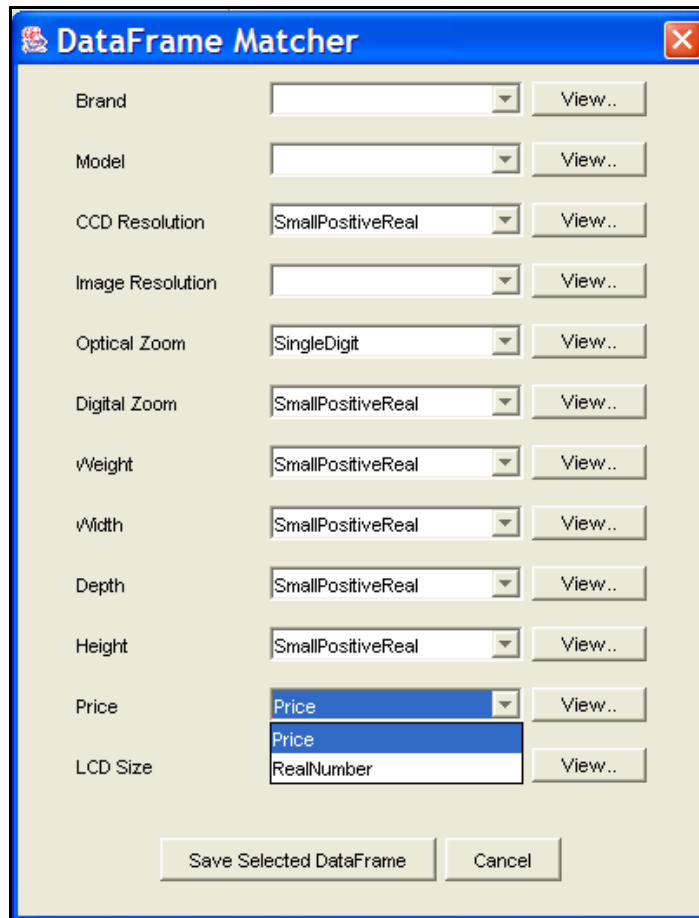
DataFrame Matcher

Brand View..

Model View..

CCD Resolution SmallPositiveReal View..

Image Resolution View..

Optical Zoom SingleDigit View..

Digital Zoom SmallPositiveReal View..

Weight SmallPositiveReal View..

Width SmallPositiveReal View..

Depth SmallPositiveReal View..

Height SmallPositiveReal View..

Price Price View..

Price
RealNumber

LCD Size View..

Save Selected DataFrame Cancel